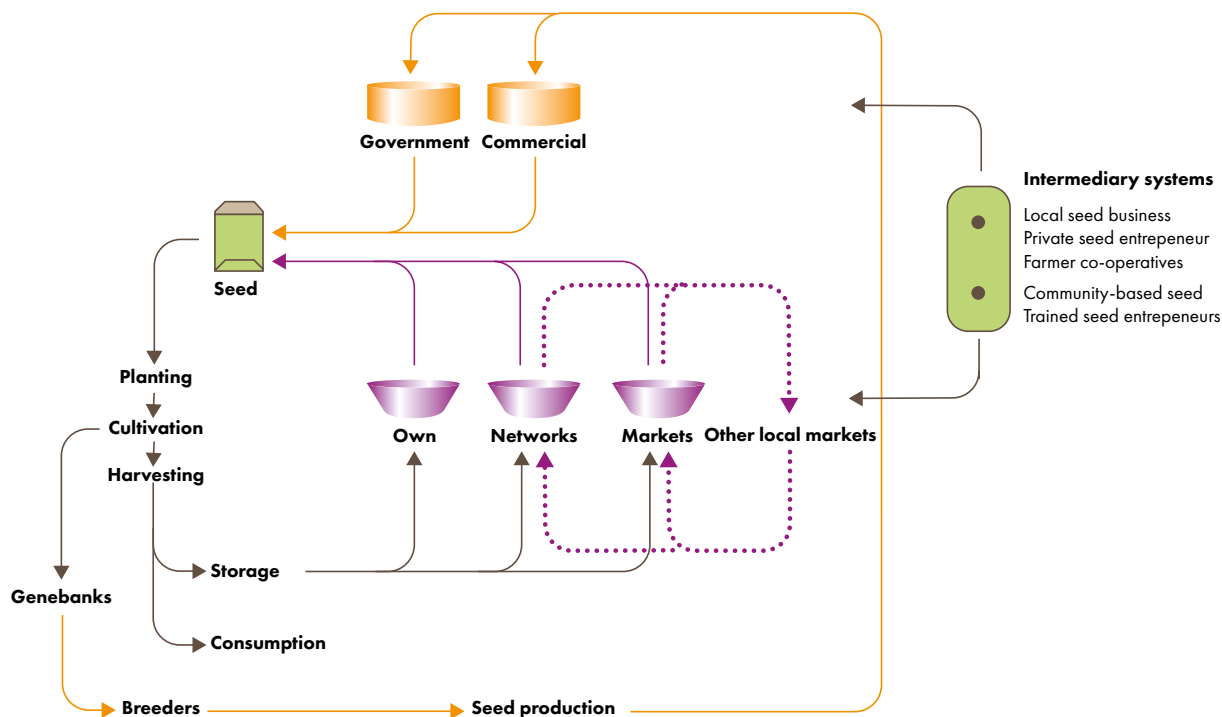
Government Commercial

Intermediary systems

Local seed business
Private seed entrepeneur
Farmer co-operatives

Community-based seed
Trained seed entrepeneurs

Seed

Planting

Cultivation

Harvesting

Own

Networks

Markets

Other local markets

Storage

Consumption

Genebanks

Breeders

Seed production